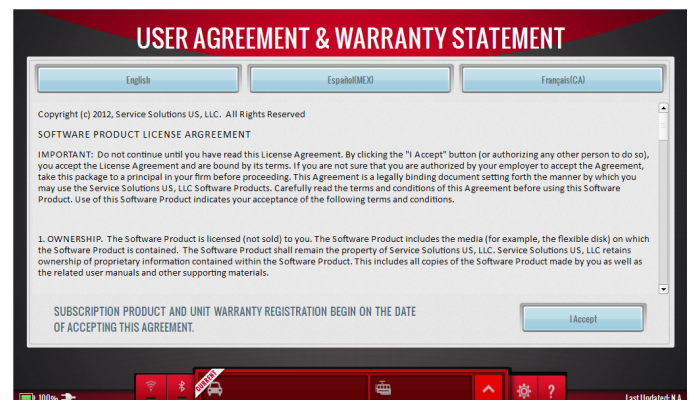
USER AGREEMENT & WARRANTY STATEMENT

English

Español(MEX)

Français(CA)

Copyright (c) 2012, Service Solutions US, LLC. All Rights Reserved

SOFTWARE PRODUCT LICENSE AGREEMENT

IMPORTANT: Do not continue until you have read this License Agreement. By clicking the "I Accept" button (or authorizing any other person to do so), you accept the License Agreement and are bound by its terms. If you are not sure that you are authorized by your employer to accept the Agreement, take this package to a principal in your firm before proceeding. This Agreement is a legally binding document setting forth the manner by which you may use the Service Solutions US, LLC Software Products. Carefully read the terms and conditions of this Agreement before using this Software Product. Use of this Software Product indicates your acceptance of the following terms and conditions.

1. OWNERSHIP. The Software Product is licensed (not sold) to you. The Software Product includes the media (for example, the flexible disk) on which the Software Product is contained. The Software Product shall remain the property of Service Solutions US, LLC. Service Solutions US, LLC retains ownership of proprietary information contained within the Software Product. This includes all copies of the Software Product made by you as well as the related user manuals and other supporting materials.

SUBSCRIPTION PRODUCT AND UNIT WARRANTY REGISTRATION BEGIN ON THE DATE OF ACCEPTING THIS AGREEMENT.

I Accept

100%

CURRENT

?

Last Updated: N.A